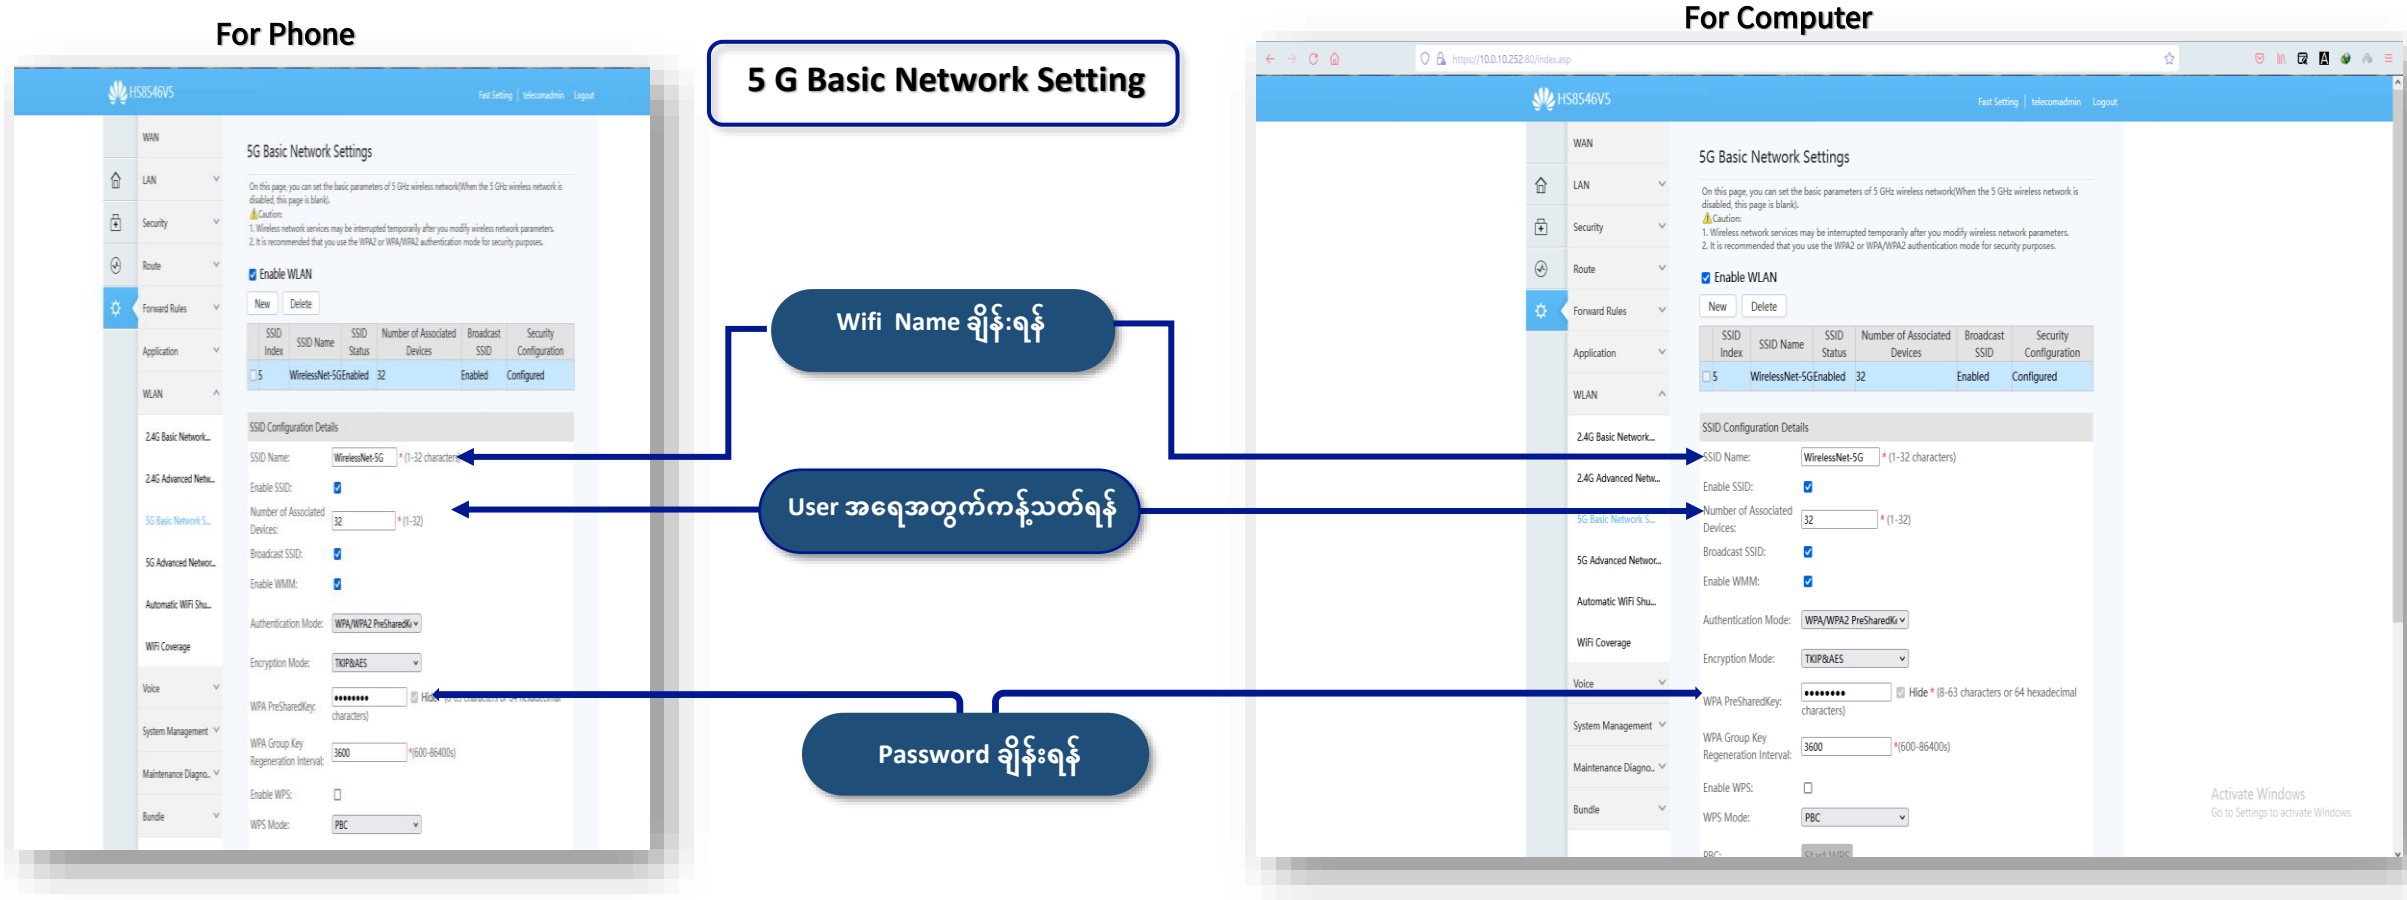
For Phone

5 G Basic Network Setting

For Computer

https://10.0.10.252:80/index.asp

HS8546V5

Fast Setting | telecomadmin | Logout

WAN
LAN
Security
Route
Forward Rules
Application
WLAN
2.4G Basic Network...
2.4G Advanced Netw...
5G Basic Network S...
5G Advanced Networ...
Automatic WiFi Shu...
WiFi Coverage
Voice
System Management
Maintenance Diagno...
Bundle

5G Basic Network Settings

On this page, you can set the basic parameters of 5 GHz wireless network(When the 5 GHz wireless network is disabled, this page is blank).
Caution:
1. Wireless network services may be interrupted temporarily after you modify wireless network parameters.
2. It is recommended that you use the WPA2 or WPA/WPA2 authentication mode for security purposes.

Enable WLAN

New Delete

| | SSID Index | SSID Name | SSID Status | Number of Associated Devices | Broadcast SSID | Security Configuration |
|---|---|---|---|---|---|---|
| | 5 | WirelessNet-5G | Enabled | 32 | Enabled | Configured |

SSID Configuration Details

SSID Name: WirelessNet-5G * (1-32 characters)
Enable SSID:
Number of Associated Devices: 32 * (1-32)
Broadcast SSID:
Enable WMM:
Authentication Mode: WPA/WPA2 PreSharedKe
Encryption Mode: TKIP&AES
WPA PreSharedKey: •••••••• Hide * (8-63 characters or 64 hexadecimal characters)
WPA Group Key Regeneration Interval: 3600 *(600-86400s)
Enable WPS:
WPS Mode: PBC
PBC: Start WPS

Wifi Name ချိန်းရန်

User အရေအတွက်ကန့်သတ်ရန်

Password ချိန်းရန်

Activate Windows
Go to Settings to activate Windows.